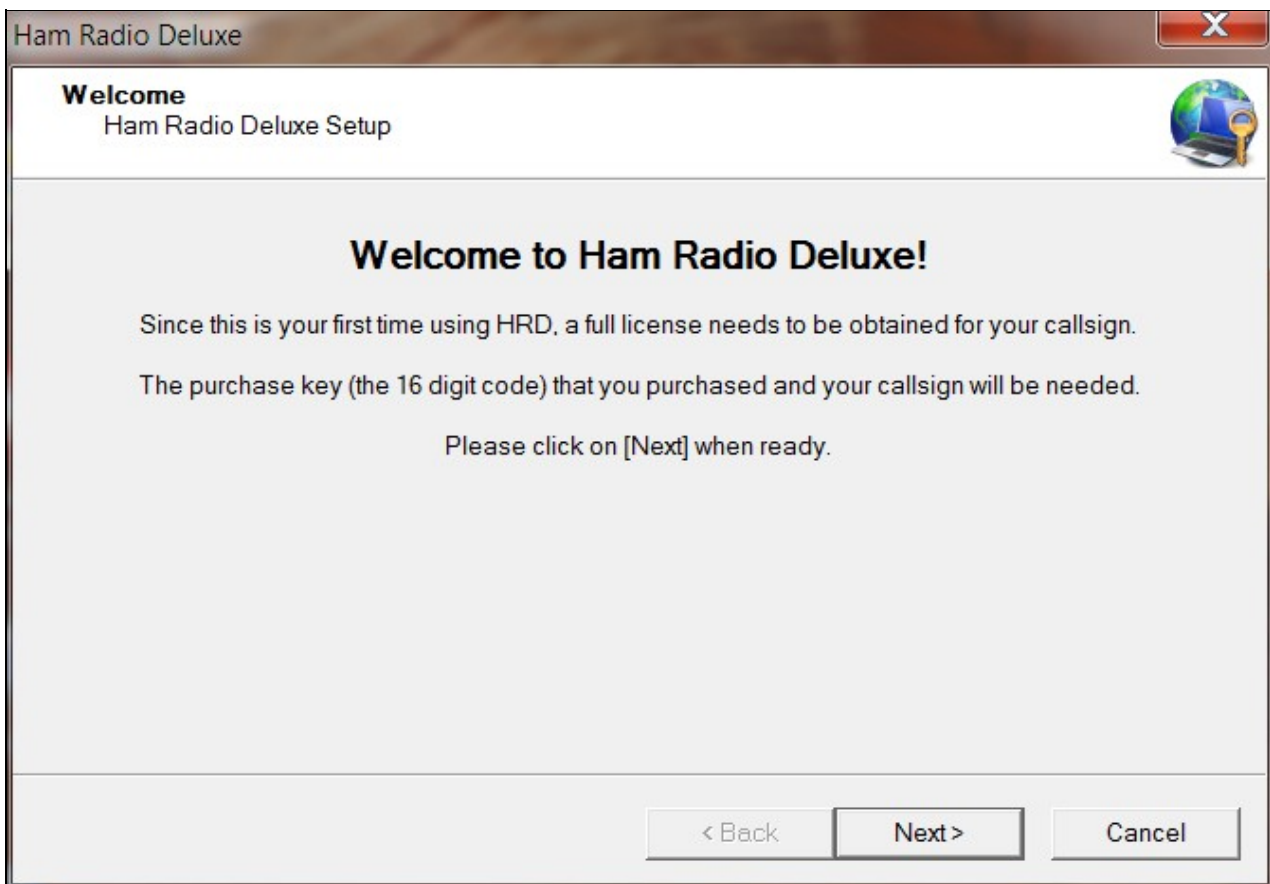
Ham Radio Deluxe

X

Welcome
Ham Radio Deluxe Setup

Welcome to Ham Radio Deluxe!

Since this is your first time using HRD, a full license needs to be obtained for your callsign.

The purchase key (the 16 digit code) that you purchased and your callsign will be needed.

Please click on [Next] when ready.

< Back

Next >

Cancel